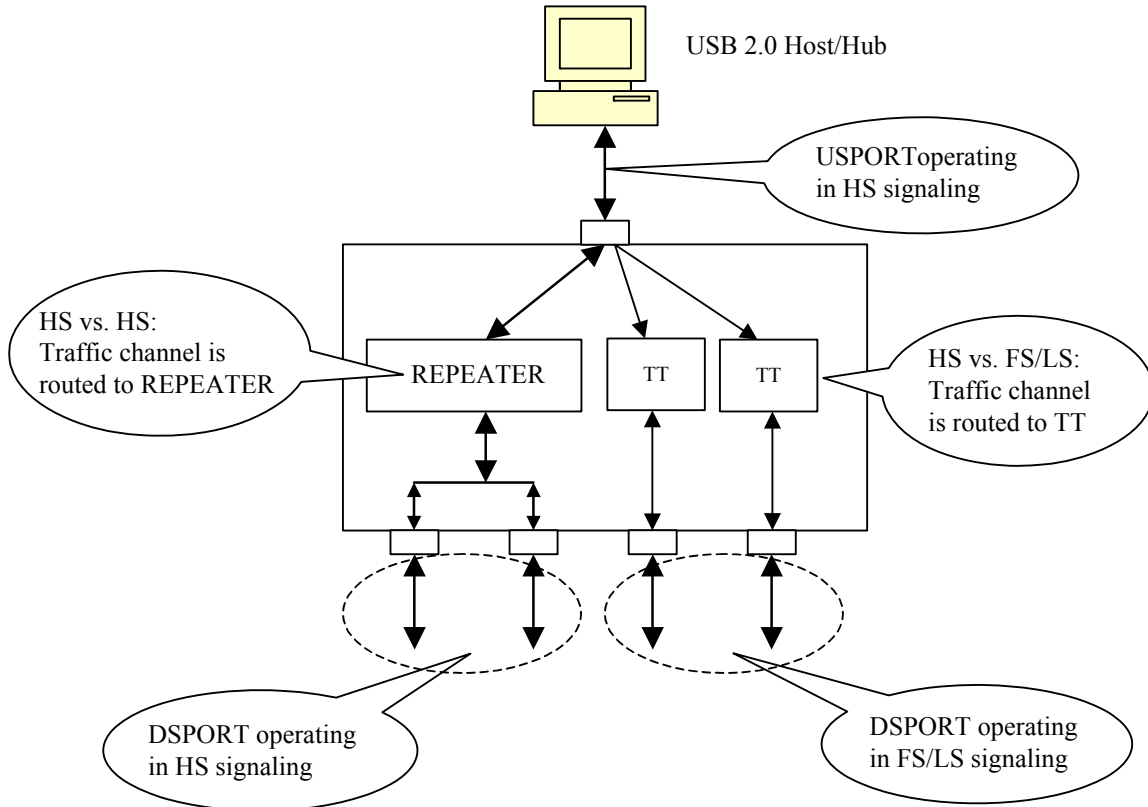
USB 2.0 Host/Hub

USPORToperating in HS signaling

HS vs. HS: Traffic channel is routed to REPEATER

REPEATER

TT

TT

HS vs. FS/LS: Traffic channel is routed to TT

DSPORT operating in HS signaling

DSPORT operating in FS/LS signaling